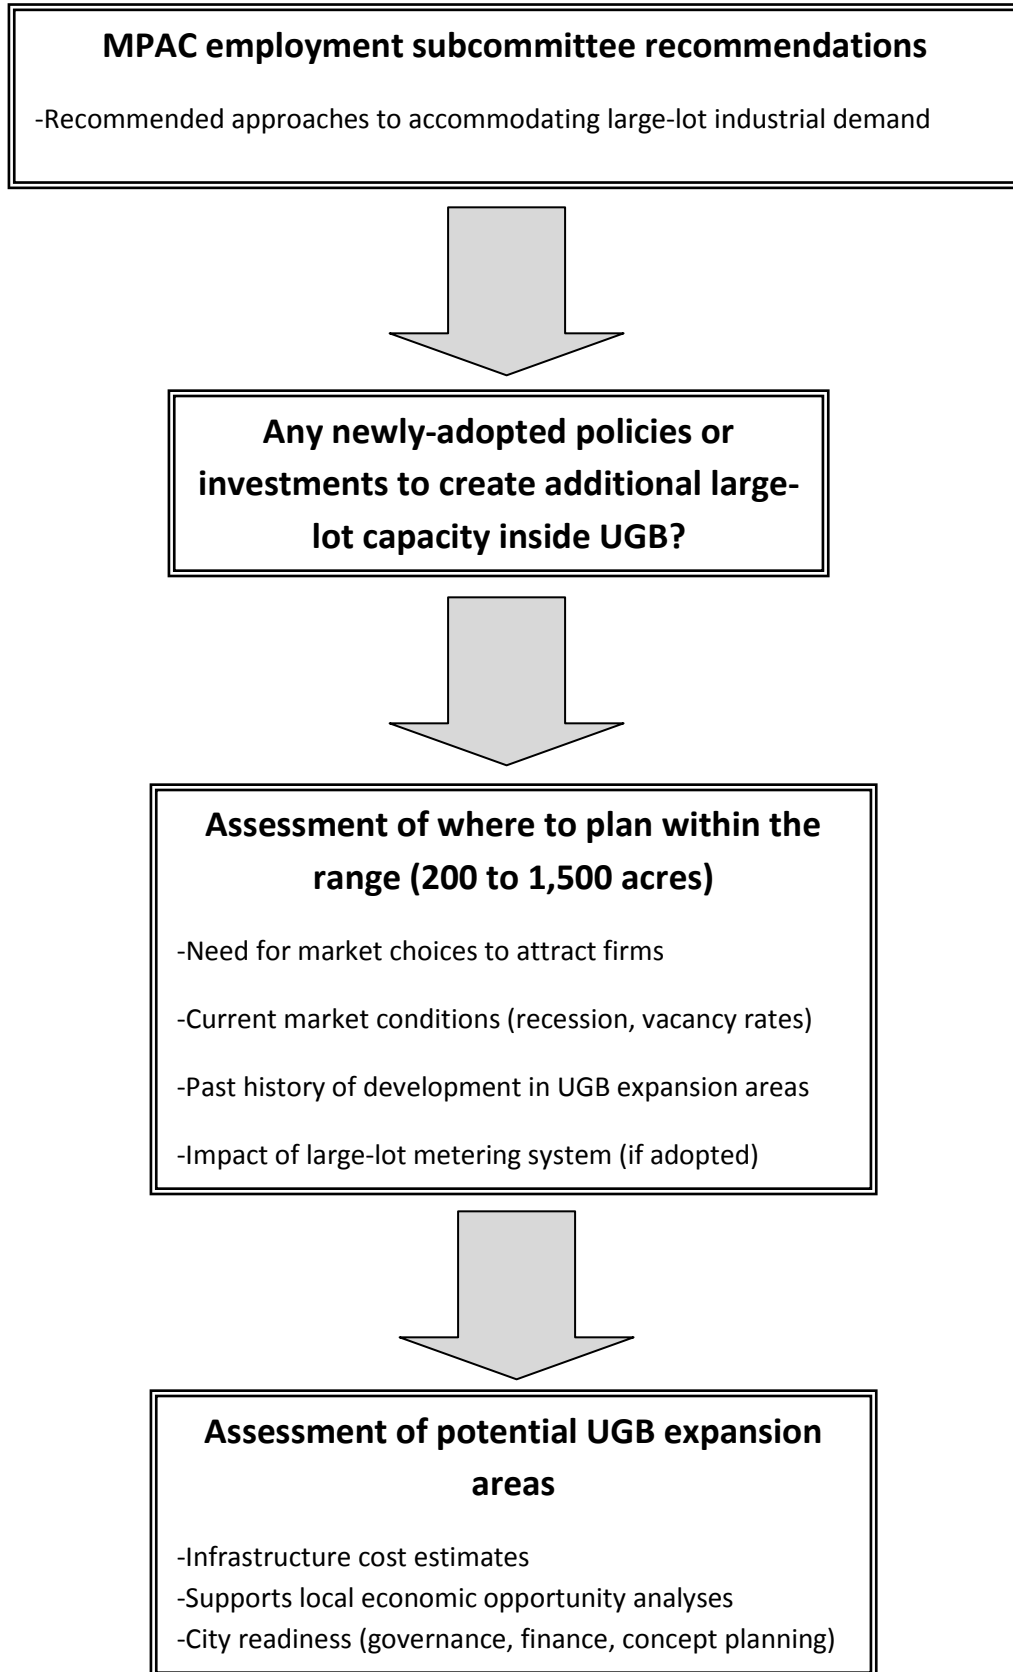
**MPAC employment subcommittee recommendations**

-Recommended approaches to accommodating large-lot industrial demand

**Any newly-adopted policies or investments to create additional large-lot capacity inside UGB?**

**Assessment of where to plan within the range (200 to 1,500 acres)**

-Need for market choices to attract firms

-Current market conditions (recession, vacancy rates)

-Past history of development in UGB expansion areas

-Impact of large-lot metering system (if adopted)

**Assessment of potential UGB expansion areas**

-Infrastructure cost estimates
-Supports local economic opportunity analyses
-City readiness (governance, finance, concept planning)